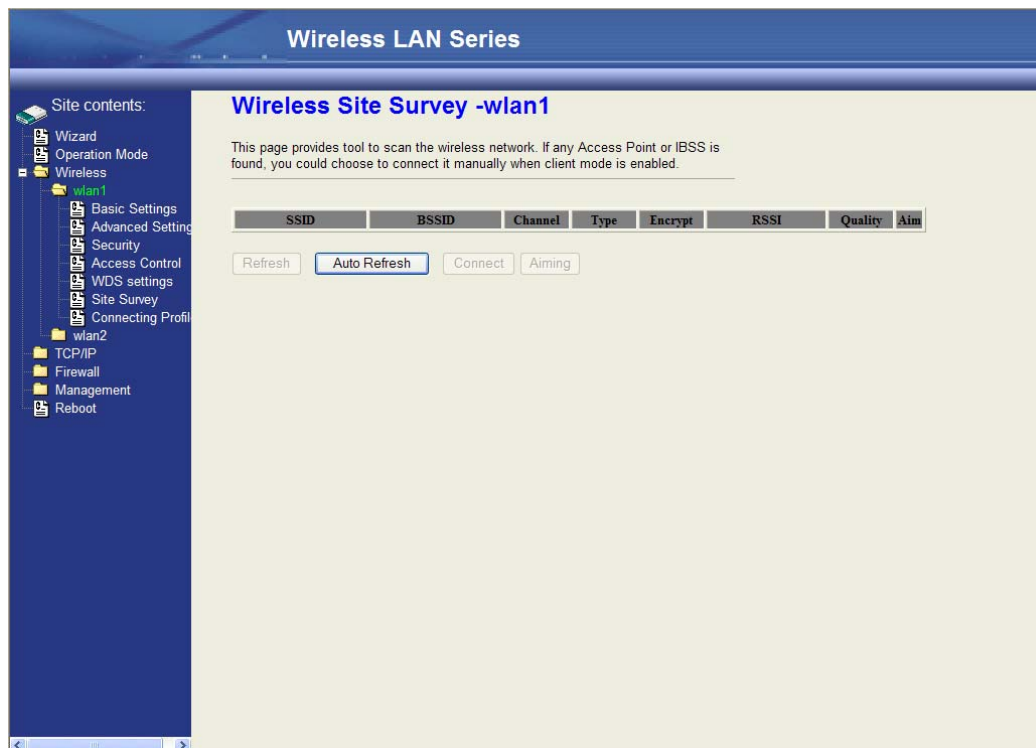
Wireless LAN Series

Site contents:
Wizard
Operation Mode
Wireless
wlan1
Basic Settings
Advanced Setting
Security
Access Control
WDS settings
Site Survey
Connecting Profil
wlan2
TCP/IP
Firewall
Management
Reboot

Wireless Site Survey -wlan1

This page provides tool to scan the wireless network. If any Access Point or IBSS is found, you could choose to connect it manually when client mode is enabled.

| SSID | BSSID | Channel | Type | Encrypt | RSSI | Quality | Aim |
|---|---|---|---|---|---|---|---|

Refresh Auto Refresh Connect Aiming